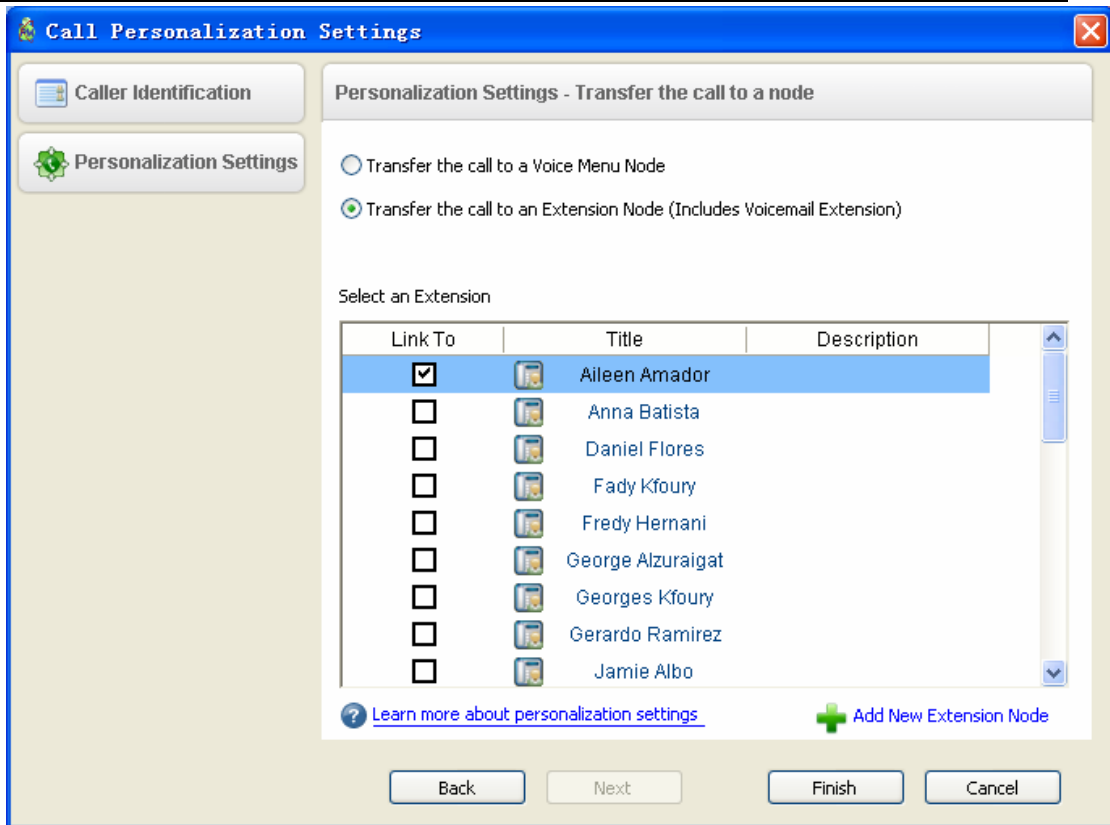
Call Personalization Settings

Caller Identification

Personalization Settings

Personalization Settings - Transfer the call to a node

Transfer the call to a Voice Menu Node

Transfer the call to an Extension Node (Includes Voicemail Extension)

Select an Extension

| Link To | Title | Description |
|---|---|---|
| ☑ | Aileen Amador | |
| ☐ | Anna Batista | |
| ☐ | Daniel Flores | |
| ☐ | Fady Kfoury | |
| ☐ | Fredy Hernani | |
| ☐ | George Alzuraigat | |
| ☐ | Georges Kfoury | |
| ☐ | Gerardo Ramirez | |
| ☐ | Jamie Albo | |

Learn more about personalization settings

Add New Extension Node

Back Next Finish Cancel